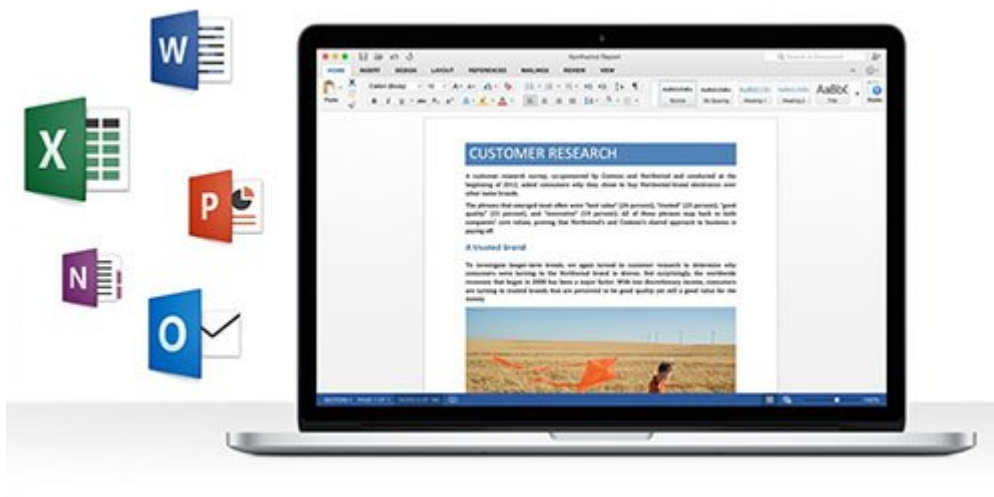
W

X

P

N

O

Northwind Report

HOME INSERT DESIGN LAYOUT REFERENCES MAILINGS REVIEW VIEW

Calibri (Body)

Paste

AaBbCcDdEe AaBbCcDdEe AaBbCcDd AaBbCcDd AaBbC

Normal No Spacing Heading 1 Heading 2 Title

CUSTOMER RESEARCH

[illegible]

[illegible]

A trusted brand

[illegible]

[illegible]